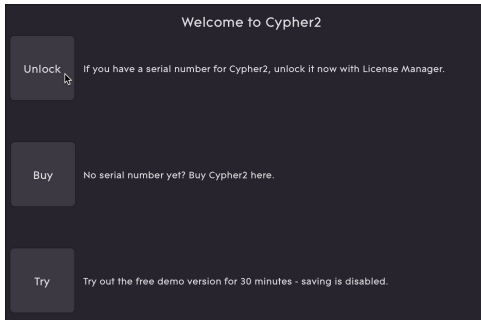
Welcome to Cypher2

Unlock

If you have a serial number for Cypher2, unlock it now with License Manager.

Buy

No serial number yet? Buy Cypher2 here.

Try

Try out the free demo version for 30 minutes - saving is disabled.